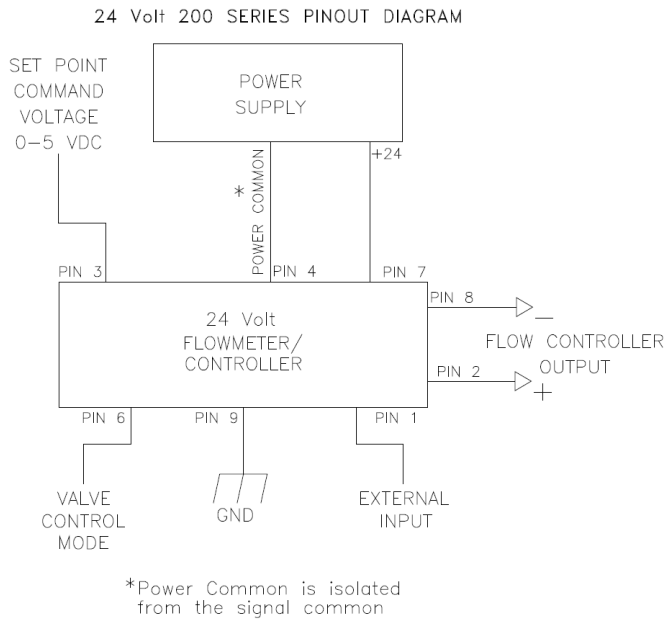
24 Volt 200 SERIES PINOUT DIAGRAM

SET POINT COMMAND VOLTAGE 0–5 VDC

POWER SUPPLY

\* POWER COMMON

+24

PIN 3

PIN 4

PIN 7

PIN 8

24 Volt FLOWMETER/ CONTROLLER

—

FLOW CONTROLLER OUTPUT

PIN 2

+

PIN 6

PIN 9

PIN 1

VALVE CONTROL MODE

GND

EXTERNAL INPUT

\*Power Common is isolated from the signal common